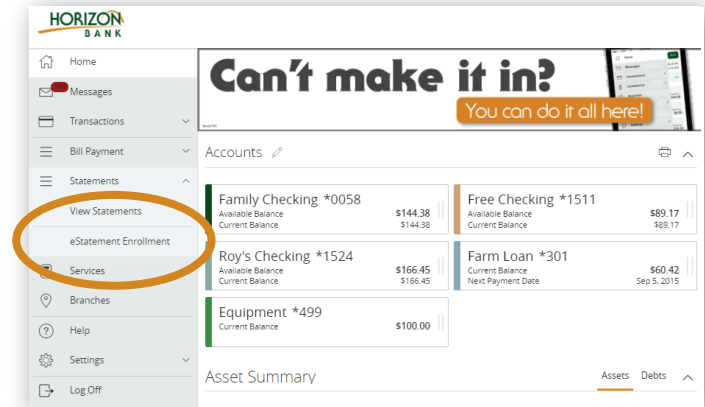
HORIZON BANK

Home
Messages
Transactions
Bill Payment
Statements
View Statements
eStatement Enrollment
Services
Branches
Help
Settings
Log Off

Can't make it in?
You can do it all here!

Accounts

Family Checking *0058
Available Balance $144.38
Current Balance $144.38

Free Checking *1511
Available Balance $89.17
Current Balance $89.17

Roy's Checking *1524
Available Balance $166.45
Current Balance $166.45

Farm Loan *301
Current Balance $60.42
Next Payment Date Sep 5, 2015

Equipment *499
Current Balance $100.00

Asset Summary
Assets Debts